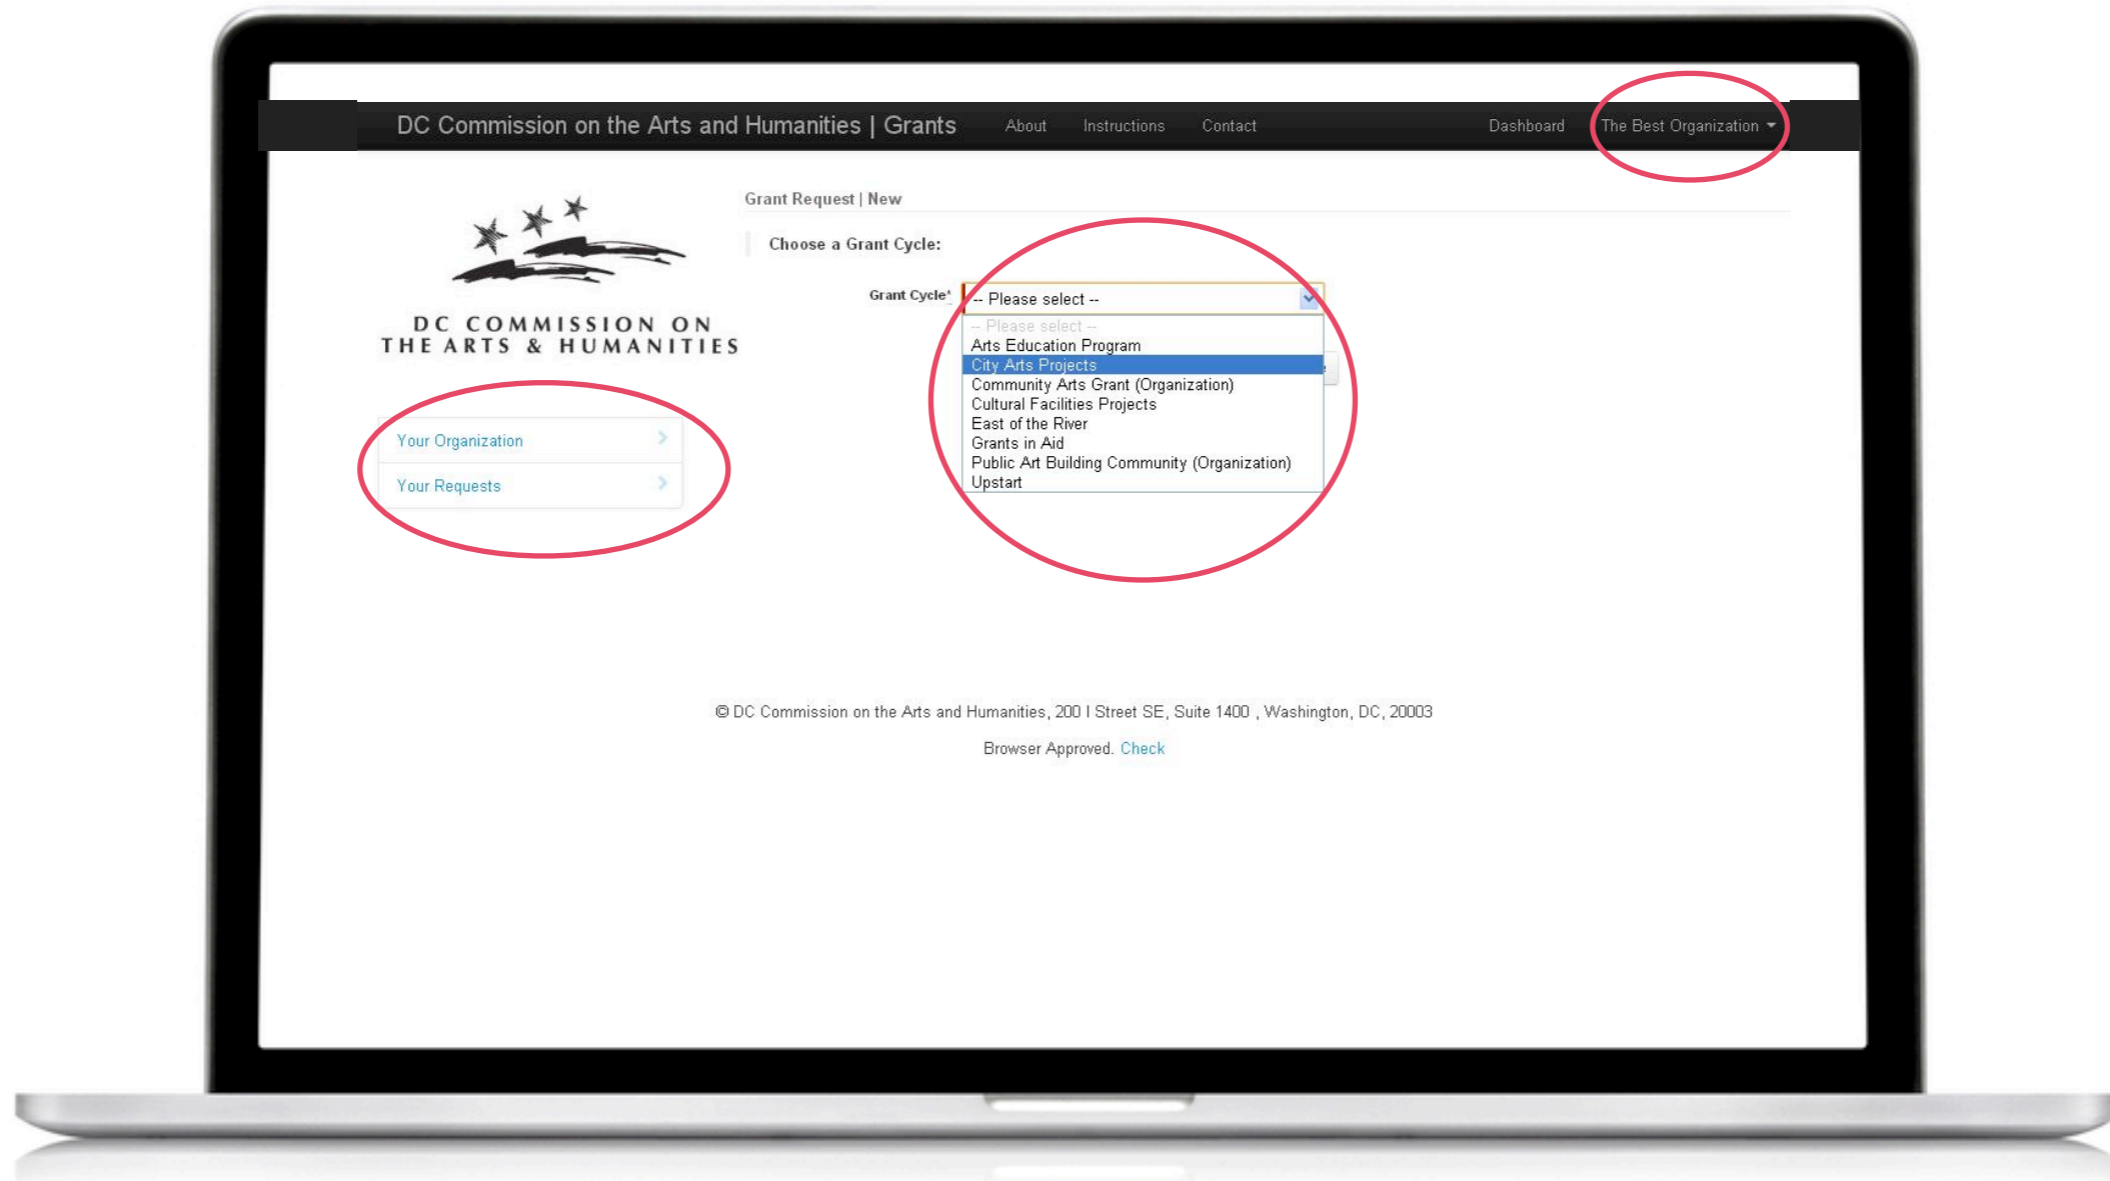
DC Commission on the Arts and Humanities | Grants About Instructions Contact Dashboard The Best Organization

DC COMMISSION ON THE ARTS & HUMANITIES

Your Organization

Your Requests

Grant Request | New

Choose a Grant Cycle:

Grant Cycle* -- Please select --

-- Please select --
Arts Education Program
City Arts Projects
Community Arts Grant (Organization)
Cultural Facilities Projects
East of the River
Grants in Aid
Public Art Building Community (Organization)
Upstart

© DC Commission on the Arts and Humanities, 200 I Street SE, Suite 1400 , Washington, DC, 20003

Browser Approved. Check